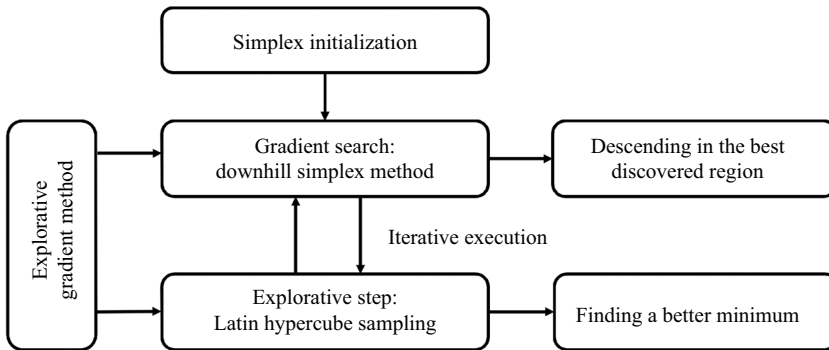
Simplex initialization

Explorative gradient method

Gradient search: downhill simplex method

Descending in the best discovered region

Iterative execution

Explorative step: Latin hypercube sampling

Finding a better minimum